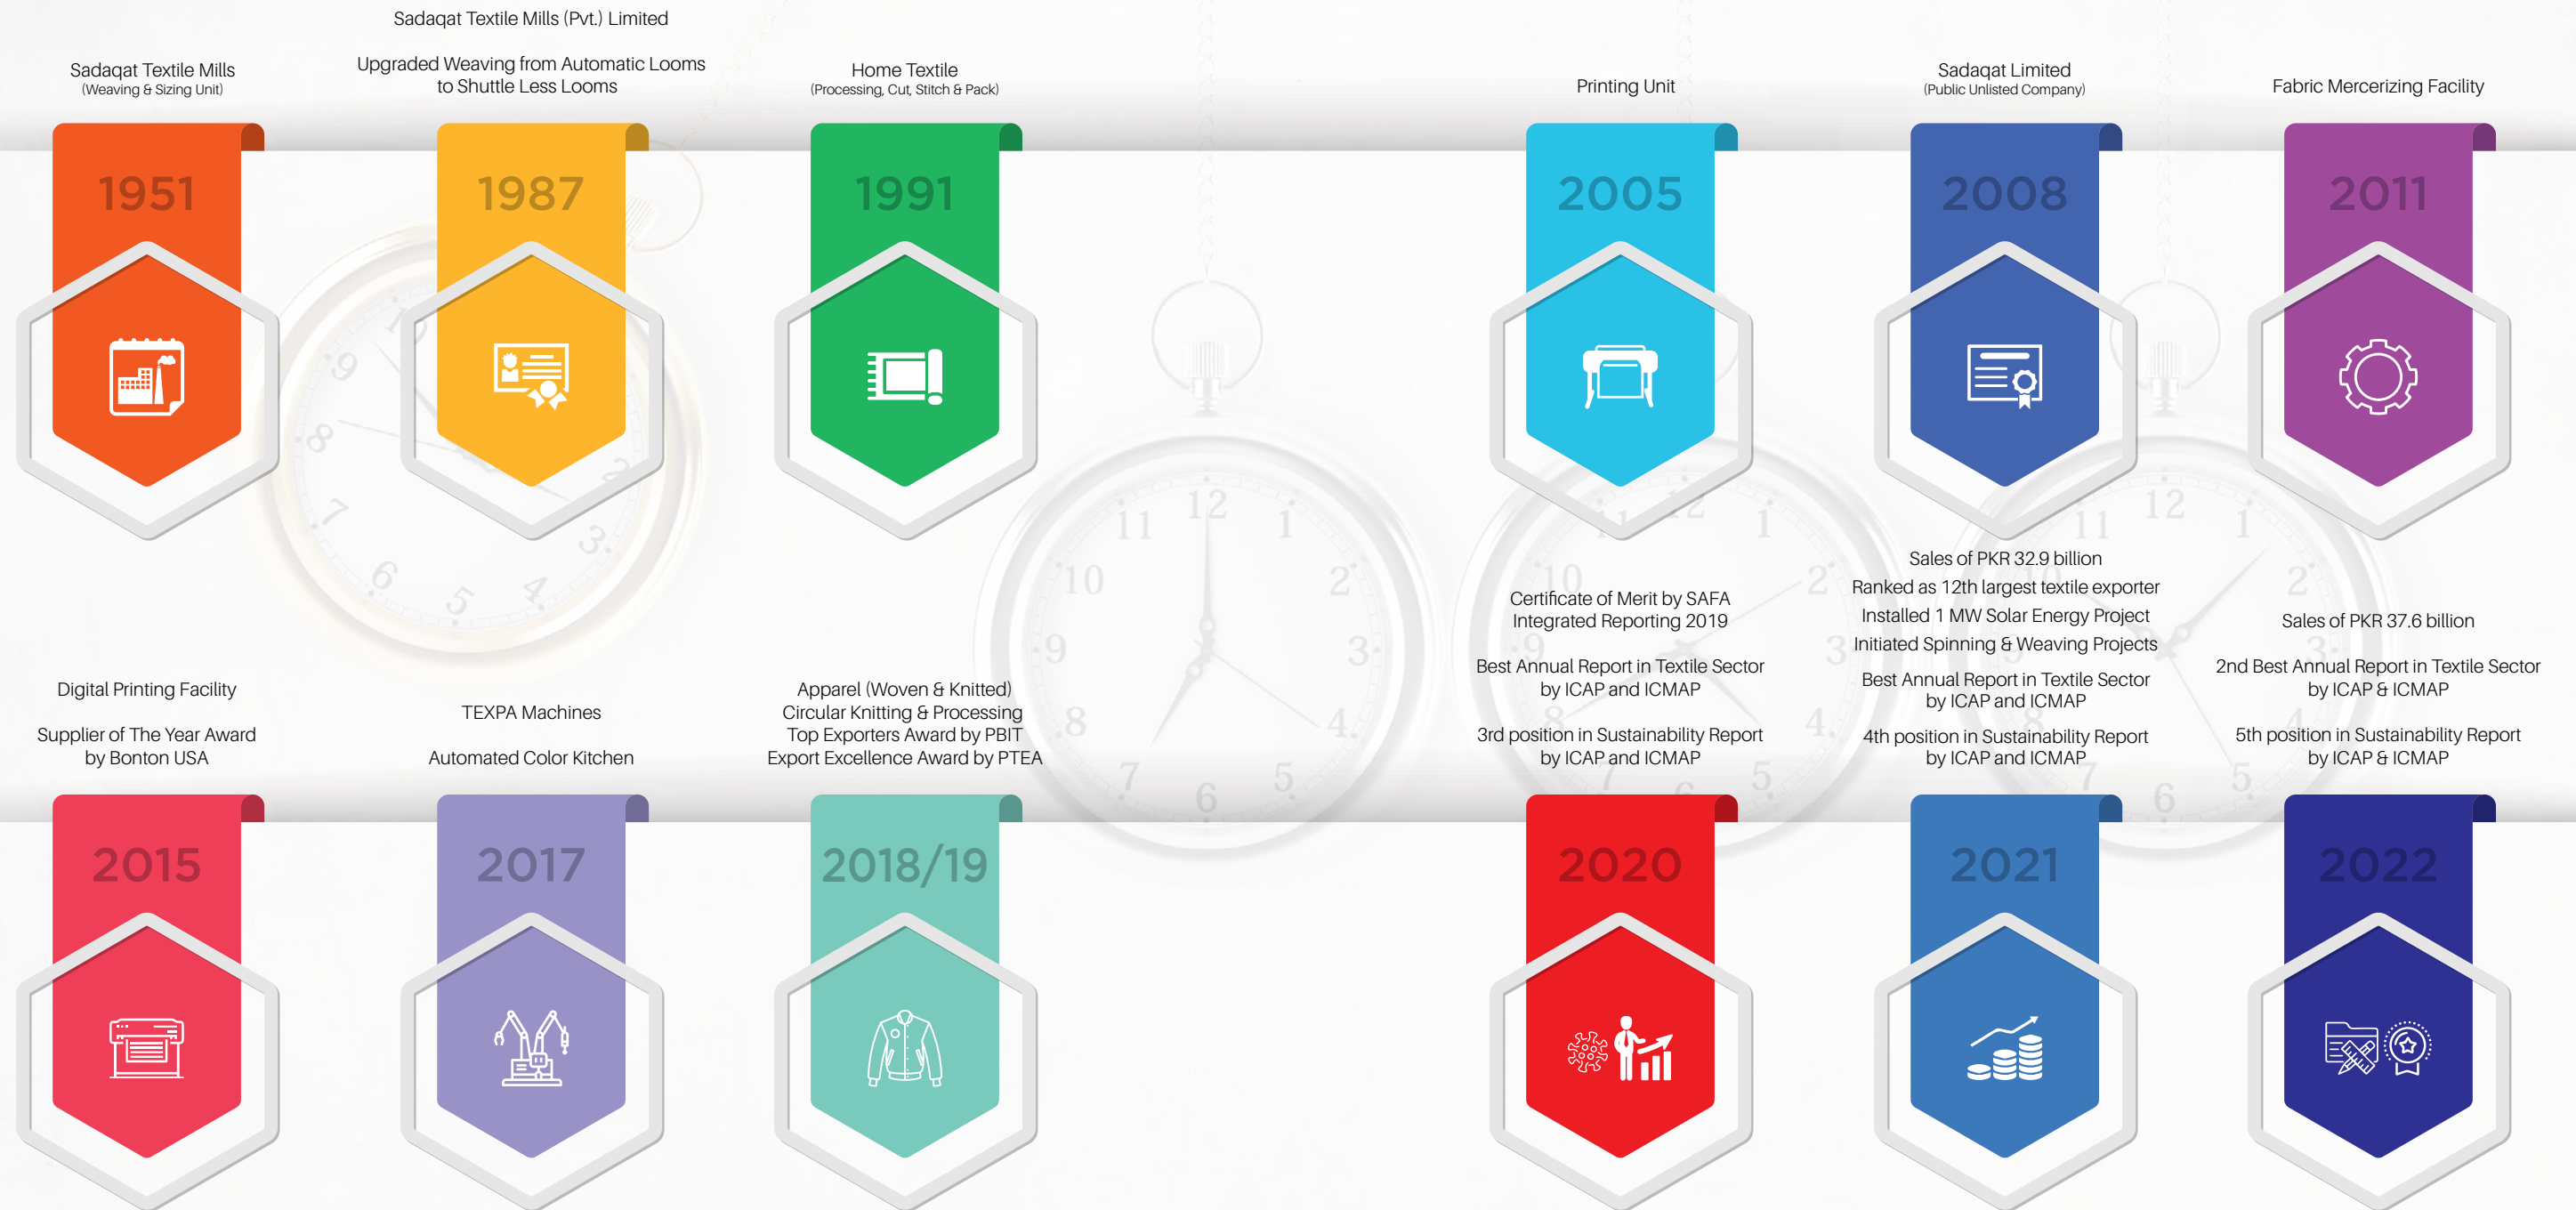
Sadaqat Textile Mills
(Weaving & Sizing Unit)

1951

Sadaqat Textile Mills (Pvt.) Limited

Upgraded Weaving from Automatic Looms to Shuttle Less Looms

1987

Home Textile
(Processing, Cut, Stitch & Pack)

1991

Printing Unit

2005

Sadaqat Limited
(Public Unlisted Company)

2008

Fabric Mercerizing Facility

2011

Digital Printing Facility

Supplier of The Year Award by Bonton USA

2015

TEXPA Machines

Automated Color Kitchen

2017

Apparel (Woven & Knitted)
Circular Knitting & Processing
Top Exporters Award by PBIT
Export Excellence Award by PTEA

2018/19

Certificate of Merit by SAFA Integrated Reporting 2019

Best Annual Report in Textile Sector by ICAP and ICMAP

3rd position in Sustainability Report by ICAP and ICMAP

2020

Sales of PKR 32.9 billion
Ranked as 12th largest textile exporter
Installed 1 MW Solar Energy Project
Initiated Spinning & Weaving Projects

Best Annual Report in Textile Sector by ICAP and ICMAP

4th position in Sustainability Report by ICAP and ICMAP

2021

Sales of PKR 37.6 billion

2nd Best Annual Report in Textile Sector by ICAP & ICMAP

5th position in Sustainability Report by ICAP & ICMAP

2022